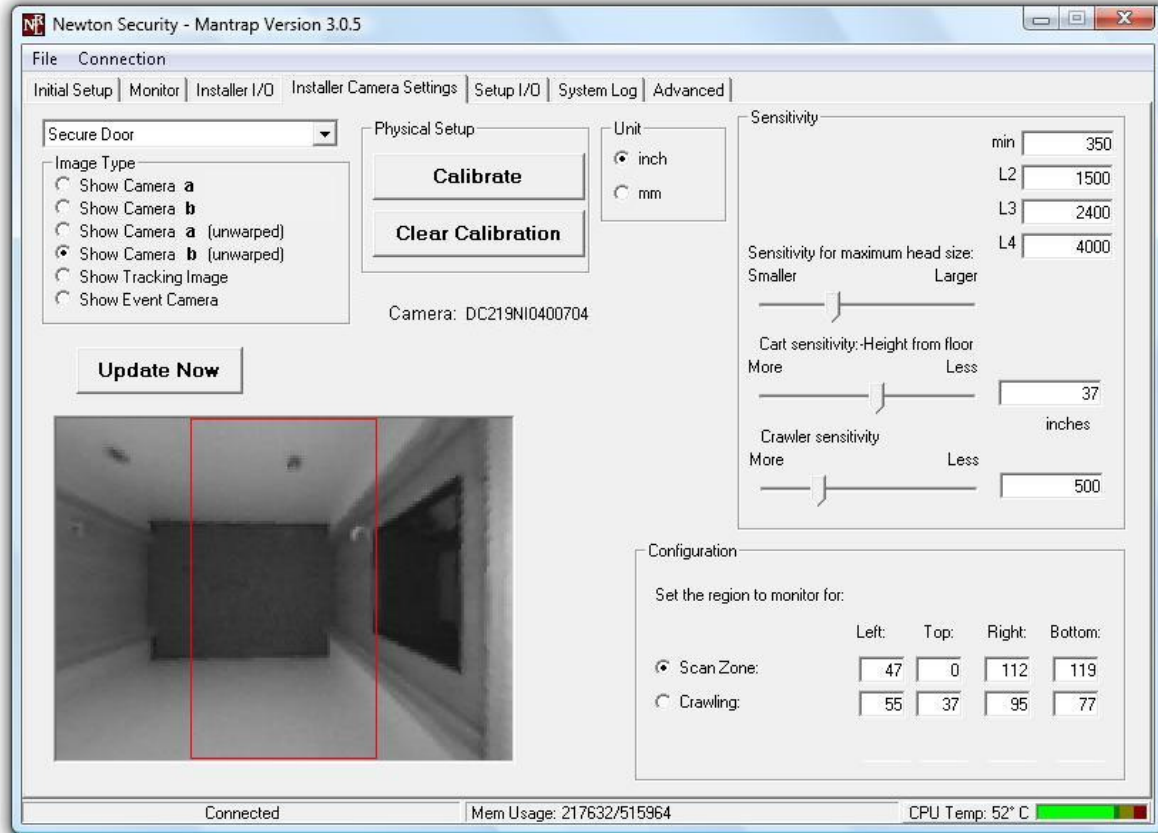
Newton Security - Mantrap Version 3.0.5

File Connection

Initial Setup | Monitor | Installer I/O | Installer Camera Settings | Setup I/O | System Log | Advanced

Secure Door

Image Type
Show Camera **a**
Show Camera **b**
Show Camera **a** (unwarped)
Show Camera **b** (unwarped)
Show Tracking Image
Show Event Camera

Physical Setup
Calibrate
Clear Calibration

Unit
inch
mm

Camera: DC219NI0400704

Update Now

Sensitivity
min 350
L2 1500
L3 2400
L4 4000

Sensitivity for maximum head size:
Smaller Larger

Cart sensitivity:-Height from floor
More Less
37
inches

Crawler sensitivity
More Less
500

Configuration
Set the region to monitor for:

| | Left: | Top: | Right: | Bottom: |
|---|---|---|---|---|
| Scan Zone: | 47 | 0 | 112 | 119 |
| Crawling: | 55 | 37 | 95 | 77 |

Connected | Mem Usage: 217632/515964 | CPU Temp: 52° C